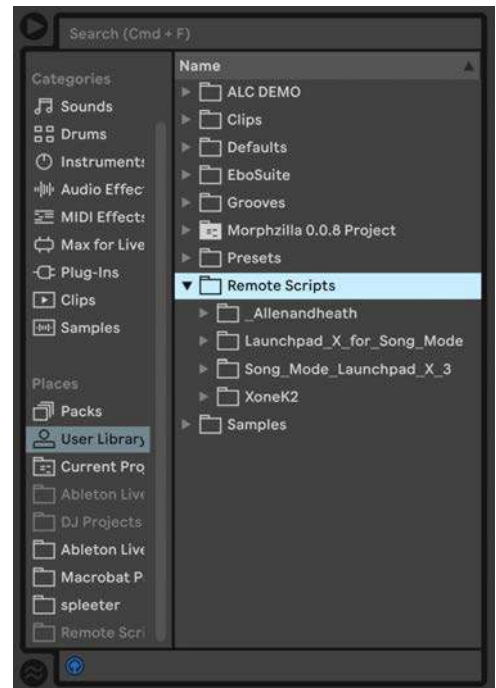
Search (Cmd + F)

Categories
Sounds
Drums
Instrument:
Audio Effec
MIDI Effect:
Max for Live
Plug-Ins
Clips
Samples

Places
Packs
User Library
Current Pro
Ableton Live
DJ Projects
Ableton Live
Macrobat P
spleeter
Remote Scri

Name
ALC DEMO
Clips
Defaults
EboSuite
Grooves
Morphzilla 0.0.8 Project
Presets
Remote Scripts
_Allenandheath
Launchpad_X_for_Song_Mode
Song_Mode_Launchpad_X_3
XoneK2
Samples